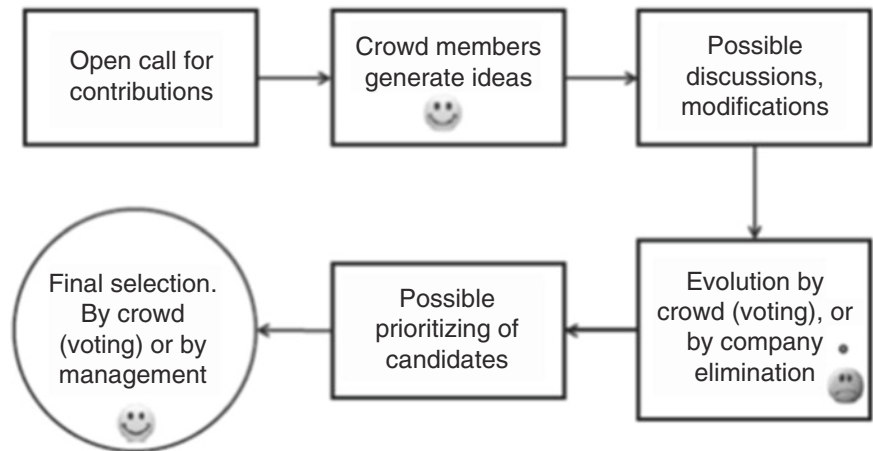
Open call for contributions

Crowd members generate ideas

Possible discussions, modifications

Evolution by crowd (voting), or by company elimination

Possible prioritizing of candidates

Final selection. By crowd (voting) or by management